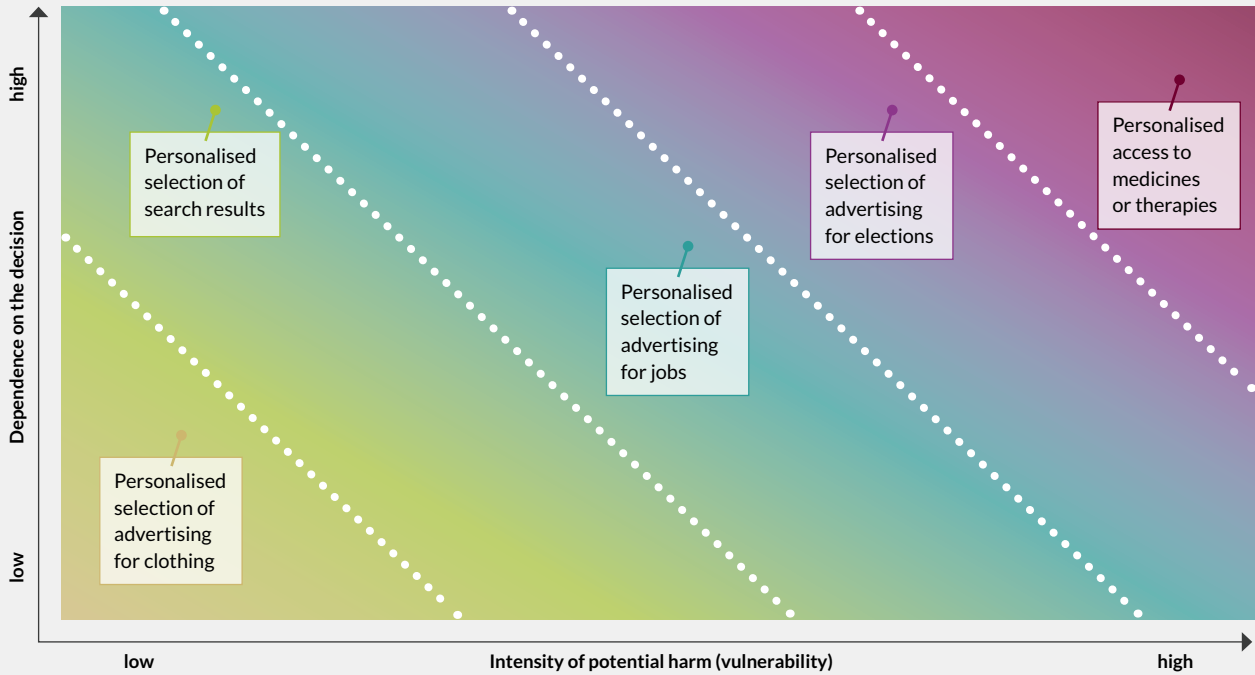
high

Dependence on the decision

low

Personalised selection of search results

Personalised selection of advertising for elections

Personalised access to medicines or therapies

Personalised selection of advertising for jobs

Personalised selection of advertising for clothing

low

Intensity of potential harm (vulnerability)

high